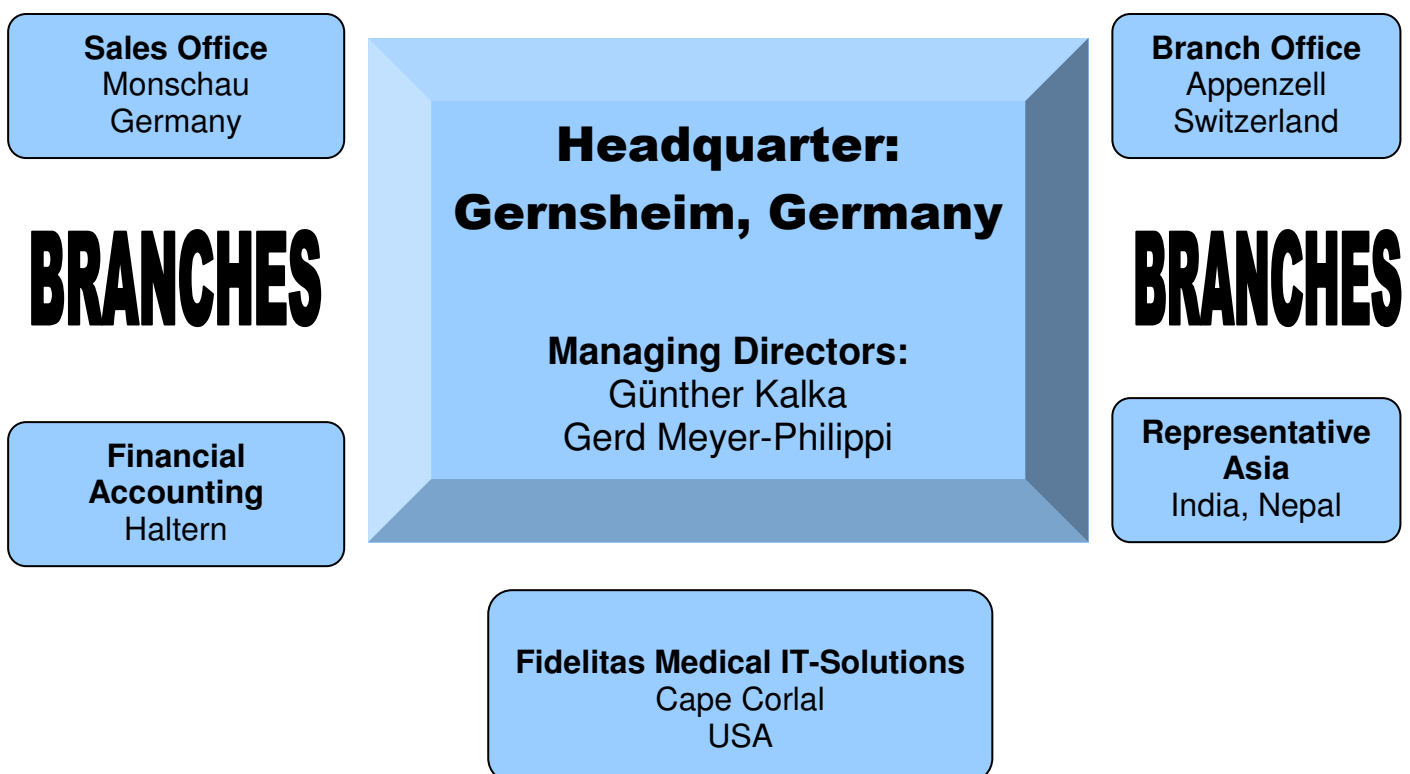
Sales Office
Monschau
Germany

Headquarter:
Gernsheim, Germany

Managing Directors:
Günther Kalka
Gerd Meyer-Philippi

Branch Office
Appenzell
Switzerland

BRANCHES

BRANCHES

Financial
Accounting
Haltern

Representative
Asia
India, Nepal

Fidelitas Medical IT-Solutions
Cape Corlal
USA